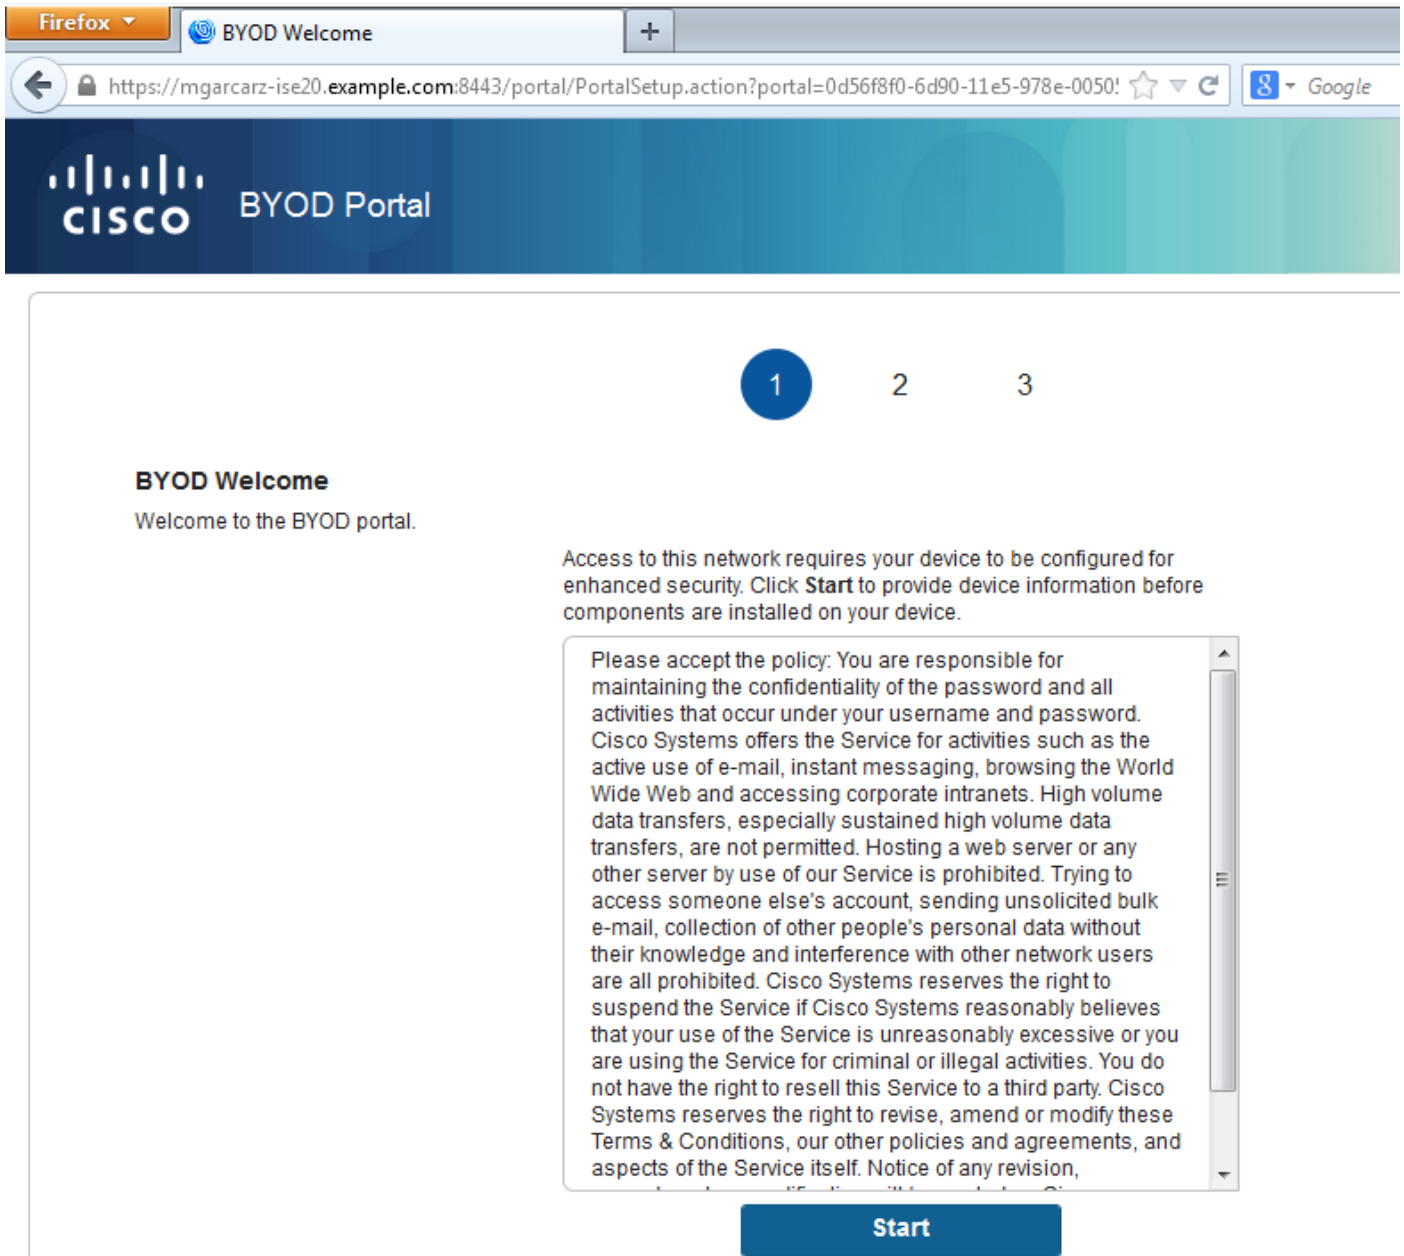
Firefox

BYOD Welcome

+

https://mgarcarz-ise20.example.com:8443/portal/PortalSetup.action?portal=0d56f8f0-6d90-11e5-978e-0050!

Google

cisco BYOD Portal

1 2 3

BYOD Welcome

Welcome to the BYOD portal.

Access to this network requires your device to be configured for enhanced security. Click **Start** to provide device information before components are installed on your device.

Please accept the policy: You are responsible for maintaining the confidentiality of the password and all activities that occur under your username and password. Cisco Systems offers the Service for activities such as the active use of e-mail, instant messaging, browsing the World Wide Web and accessing corporate intranets. High volume data transfers, especially sustained high volume data transfers, are not permitted. Hosting a web server or any other server by use of our Service is prohibited. Trying to access someone else's account, sending unsolicited bulk e-mail, collection of other people's personal data without their knowledge and interference with other network users are all prohibited. Cisco Systems reserves the right to suspend the Service if Cisco Systems reasonably believes that your use of the Service is unreasonably excessive or you are using the Service for criminal or illegal activities. You do not have the right to resell this Service to a third party. Cisco Systems reserves the right to revise, amend or modify these Terms & Conditions, our other policies and agreements, and aspects of the Service itself. Notice of any revision, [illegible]

Start